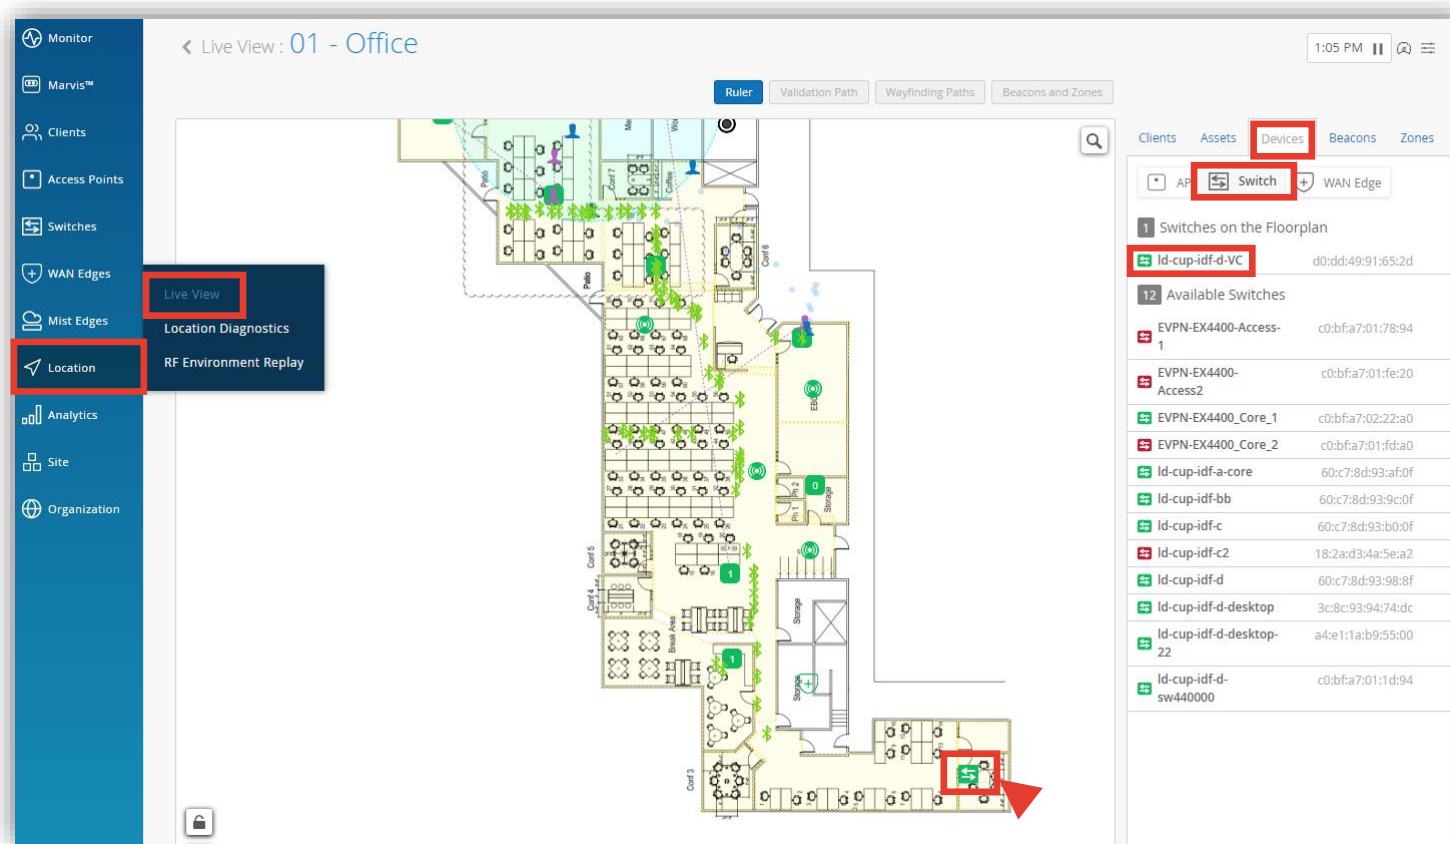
Monitor
Marvis™
Clients
Access Points
Switches
WAN Edges
Mist Edges
Location
Analytics
Site
Organization

Live View
Location Diagnostics
RF Environment Replay

< Live View : 01 - Office

1:05 PM

Ruler
Validation Path
Wayfinding Paths
Beacons and Zones

Clients
Assets
Devices
Beacons
Zones

AP
Switch
WAN Edge

1 Switches on the Floorplan

| ld-cup-idf-d-VC | d0:dd:49:91:65:2d |
|---|---|

12 Available Switches

| EVPN-EX4400-Access-1 | c0:bf:a7:01:78:94 |
|---|---|
| EVPN-EX4400-Access2 | c0:bf:a7:01:fe:20 |
| EVPN-EX4400_Core_1 | c0:bf:a7:02:22:a0 |
| EVPN-EX4400_Core_2 | c0:bf:a7:01:fd:a0 |
| ld-cup-idf-a-core | 60:c7:8d:93:af:0f |
| ld-cup-idf-bb | 60:c7:8d:93:9c:0f |
| ld-cup-idf-c | 60:c7:8d:93:b0:0f |
| ld-cup-idf-c2 | 18:2a:d3:4a:5e:a2 |
| ld-cup-idf-d | 60:c7:8d:93:98:8f |
| ld-cup-idf-d-desktop | 3c:8c:93:94:74:dc |
| ld-cup-idf-d-desktop-22 | a4:e1:1a:b9:55:00 |
| ld-cup-idf-d-sw440000 | c0:bf:a7:01:1d:94 |

Patio
Conf 7
Coffee
Patio
Conf 6
EBC
Ph 2
Ph 1
Storage
Conf 5
Conf 4
Break Area
Storage
Storage
Conf 3
0
1
1